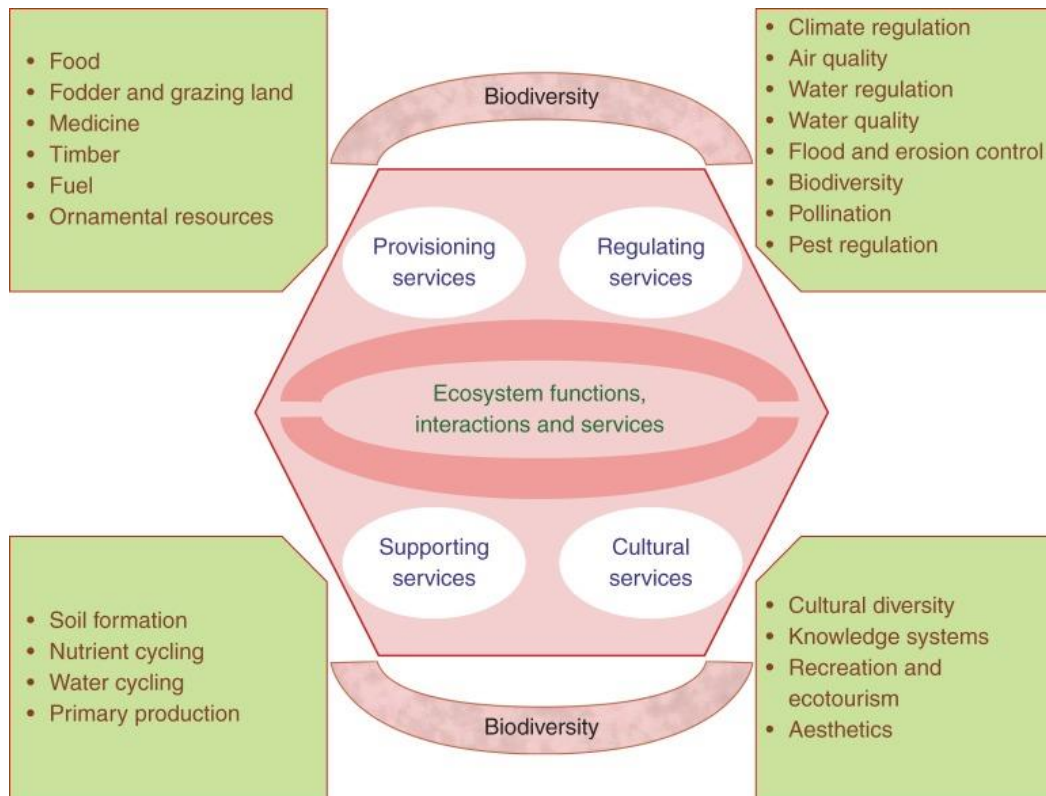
• Food
• Fodder and grazing land
• Medicine
• Timber
• Fuel
• Ornamental resources

Biodiversity

• Climate regulation
• Air quality
• Water regulation
• Water quality
• Flood and erosion control
• Biodiversity
• Pollination
• Pest regulation

Provisioning services

Regulating services

Ecosystem functions, interactions and services

Supporting services

Cultural services

• Soil formation
• Nutrient cycling
• Water cycling
• Primary production

Biodiversity

• Cultural diversity
• Knowledge systems
• Recreation and ecotourism
• Aesthetics